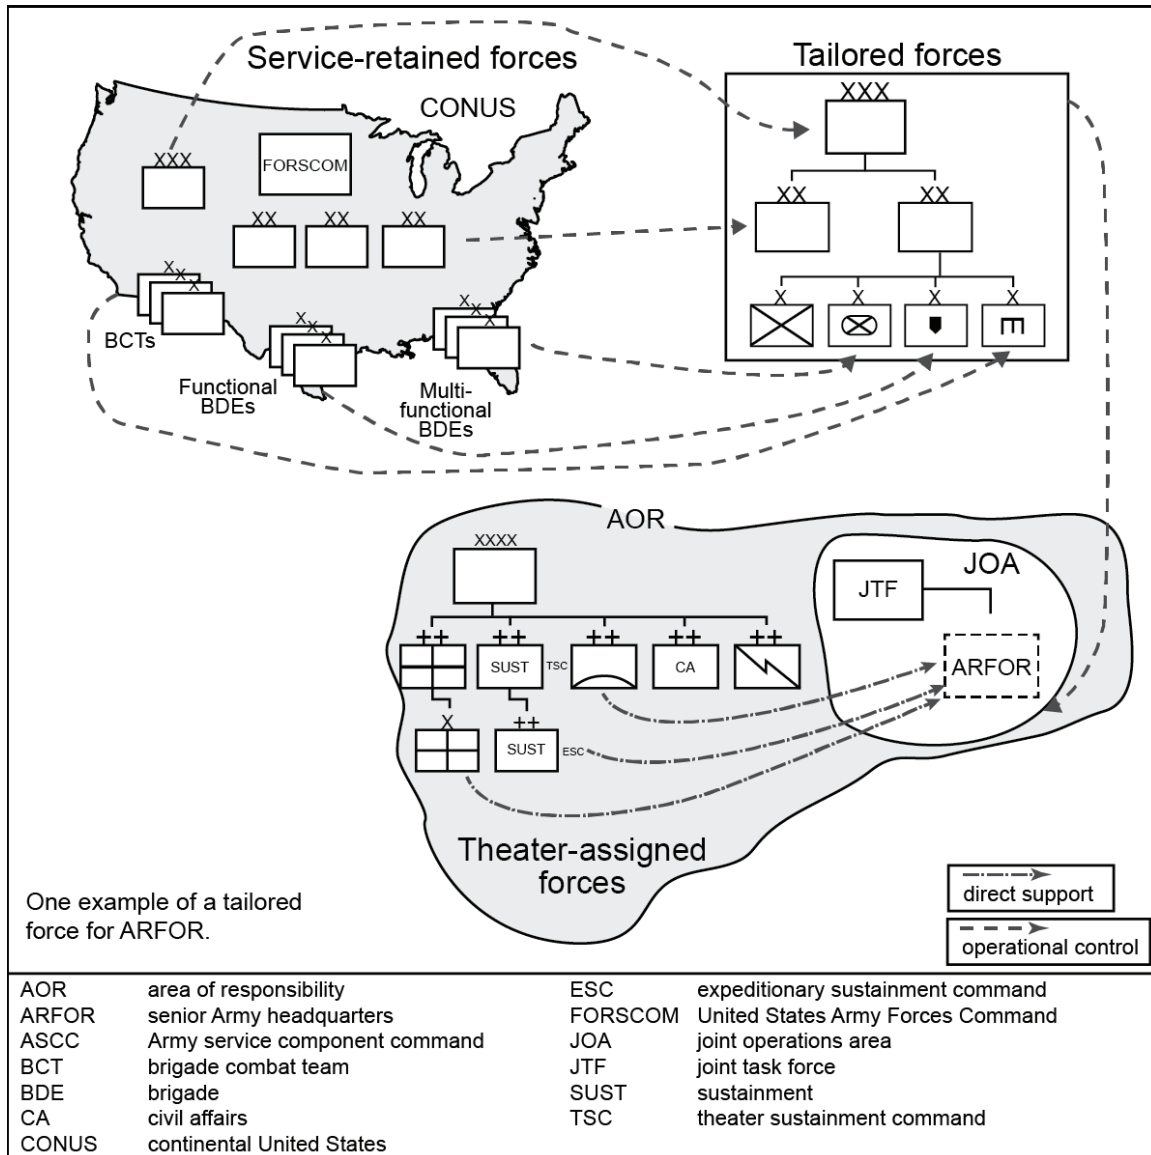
Service-retained forces

CONUS

XXX

FORSCOM

XX XX XX

X X X

BCTs

X X X

Functional BDEs

X X X

Multi-functional BDEs

Tailored forces

XXX

XX XX

X X X X

AOR

XXXX

++ ++ ++ ++ ++

SUST TSC

CA

X

++

SUST ESC

JOA

JTF

ARFOR

Theater-assigned forces

One example of a tailored force for ARFOR.

direct support

operational control

| | | | |
|---|---|---|---|
| AOR | area of responsibility | ESC | expeditionary sustainment command |
| ARFOR | senior Army headquarters | FORSCOM | United States Army Forces Command |
| ASCC | Army service component command | JOA | joint operations area |
| BCT | brigade combat team | JTF | joint task force |
| BDE | brigade | SUST | sustainment |
| CA | civil affairs | TSC | theater sustainment command |
| CONUS | continental United States | | |